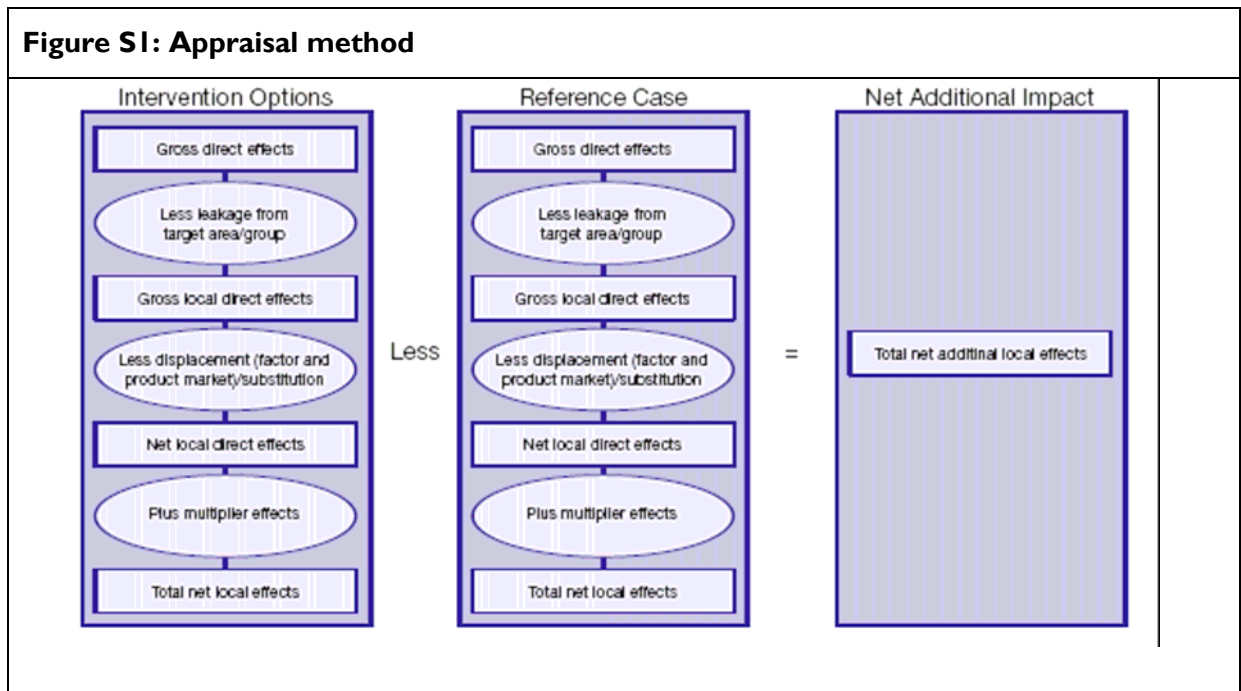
Figure S1: Appraisal method

Intervention Options

Gross direct effects

Less leakage from target area/group

Gross local direct effects

Less displacement (factor and product market)/substitution

Net local direct effects

Plus multiplier effects

Total net local effects

Less

Reference Case

Gross direct effects

Less leakage from target area/group

Gross local direct effects

Less displacement (factor and product market)/substitution

Net local direct effects

Plus multiplier effects

Total net local effects

=

Net Additional Impact

Total net additinal local effects